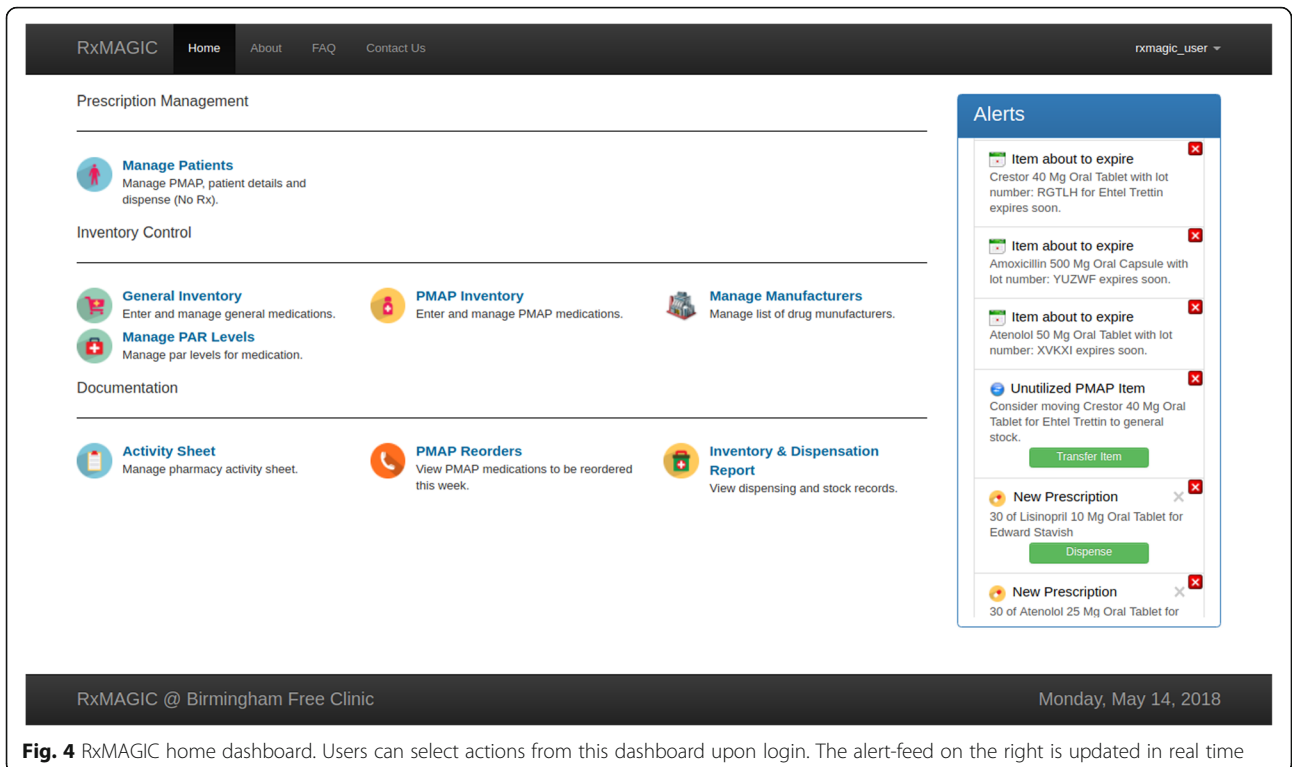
RxMAGIC Home About FAQ Contact Us rxmagic_user

Prescription Management

Manage Patients
Manage PMAP, patient details and dispense (No Rx).

Inventory Control

General Inventory
Enter and manage general medications.

PMAP Inventory
Enter and manage PMAP medications.

Manage Manufacturers
Manage list of drug munufacturers.

Manage PAR Levels
Manage par levels for medication.

Documentation

Activity Sheet
Manage pharmacy activity sheet.

PMAP Reorders
View PMAP medications to be reordered this week.

Inventory & Dispensation Report
View dispensing and stock records.

Alerts

Item about to expire
Crestor 40 Mg Oral Tablet with lot number: RGTLH for Ehtel Trettin expires soon.

Item about to expire
Amoxicillin 500 Mg Oral Capsule with lot number: YUZWF expires soon.

Item about to expire
Atenolol 50 Mg Oral Tablet with lot number: XVKXI expires soon.

Unutilized PMAP Item
Consider moving Crestor 40 Mg Oral Tablet for Ehtel Trettin to general stock.
Transfer Item

New Prescription
30 of Lisinopril 10 Mg Oral Tablet for Edward Stavish
Dispense

New Prescription
30 of Atenolol 25 Mg Oral Tablet for

RxMAGIC @ Birmingham Free Clinic Monday, May 14, 2018

Fig. 4 RxMAGIC home dashboard. Users can select actions from this dashboard upon login. The alert-feed on the right is updated in real time